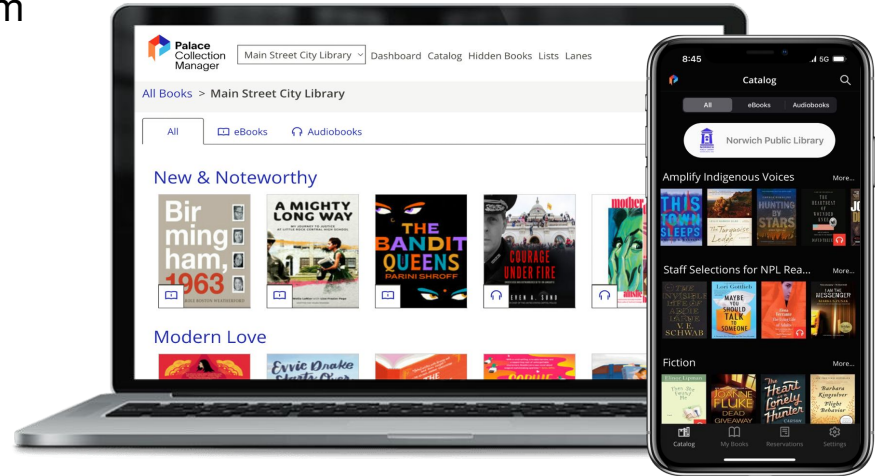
m

Palace Collection Manager

Main Street City Library

Dashboard Catalog Hidden Books Lists Lanes

All Books > Main Street City Library

All

eBooks

Audiobooks

New & Noteworthy

Birmingham, 1963

A MIGHTY LONG WAY

THE BANDIT QUEENS PARINI SHROFF

COURAGE UNDER FIRE

mother

Modern Love

Evvie Drake

8:45

5G

Catalog

All

eBooks

Audiobooks

Norwich Public Library

Amplify Indigenous Voices

More...

THIS TOWN SLEEPS

The Turquoise Ledge

HUNTING BY STARS

Staff Selections for NPL Rea...

More...

V. E. SCHWAB

MAYBE YOU SHOULD TALK TO SOMEONE

I AM THE MESSENGER

Fiction

More...

JOANNE FLUKE DEAD GIVEAWAY

The Heart Is a Lonely Hunter

Barbara Kingsolver Flight Behavior

Catalog

My Books

Reservations

Settings